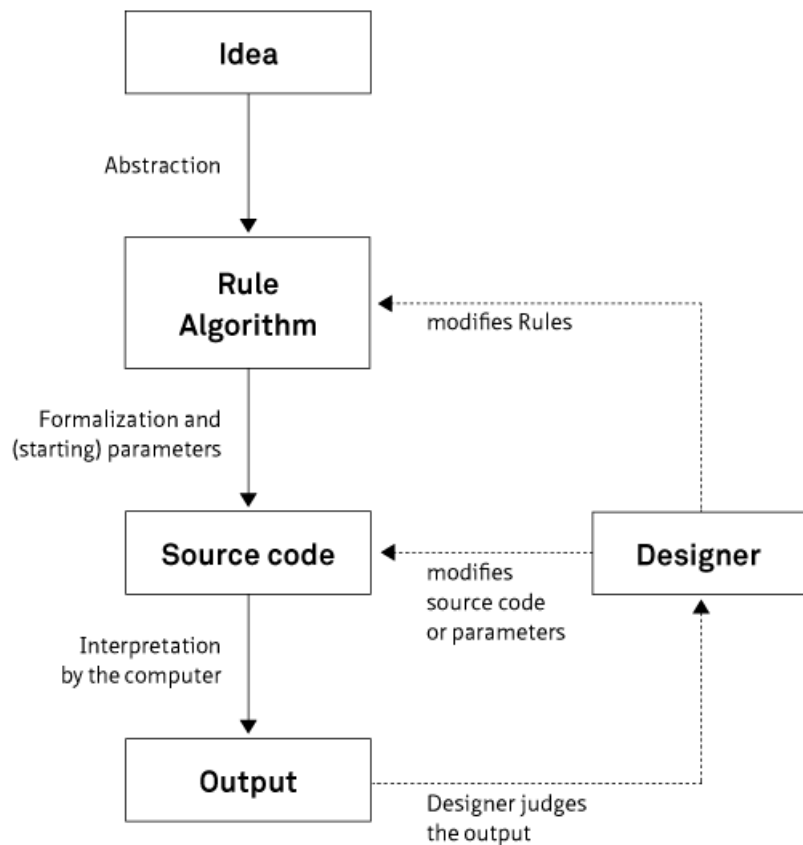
Idea

Abstraction

Rule
Algorithm

modifies Rules

Formalization and (starting) parameters

Source code

Designer

modifies source code or parameters

Interpretation by the computer

Output

Designer judges the output